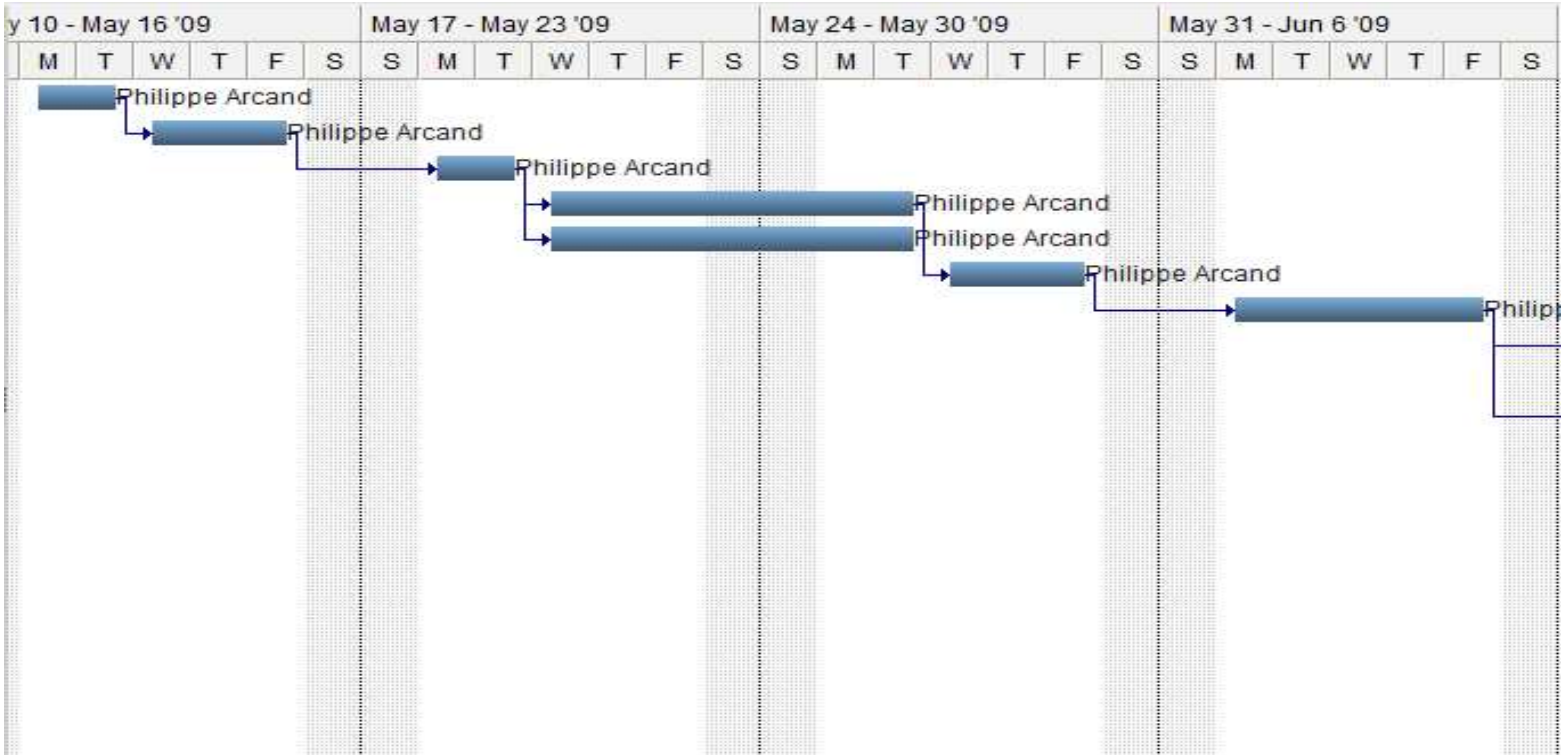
| y 10 - May 16 '09 | May 17 - May 23 '09 | May 24 - May 30 '09 | May 31 - Jun 6 '09 |
|---|---|---|---|
| M T W T F S | S M T W T F S | S M T W T F S | S M T W T F S |

Philippe Arcand
Philippe Arcand
Philippe Arcand
Philippe Arcand
Philippe Arcand
Philippe Arcand
Philipp